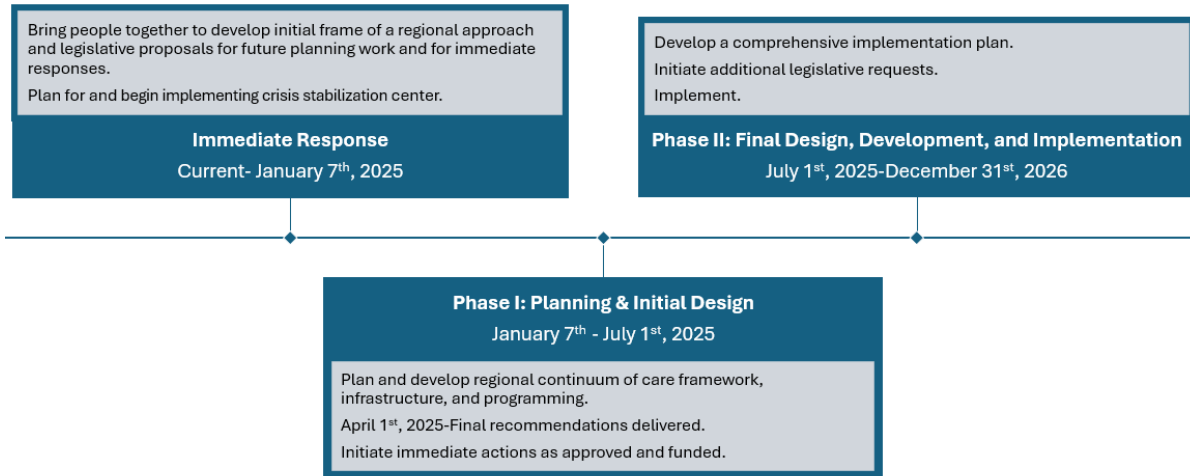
Bring people together to develop initial frame of a regional approach and legislative proposals for future planning work and for immediate responses.

Plan for and begin implementing crisis stabilization center.

Immediate Response
Current- January 7$^{th}$, 2025

Develop a comprehensive implementation plan.

Initiate additional legislative requests.

Implement.

Phase II: Final Design, Development, and Implementation
July 1$^{st}$, 2025-December 31$^{st}$, 2026

Phase I: Planning & Initial Design
January 7$^{th}$ - July 1$^{st}$, 2025

Plan and develop regional continuum of care framework, infrastructure, and programming.

April 1$^{st}$, 2025-Final recommendations delivered.

Initiate immediate actions as approved and funded.